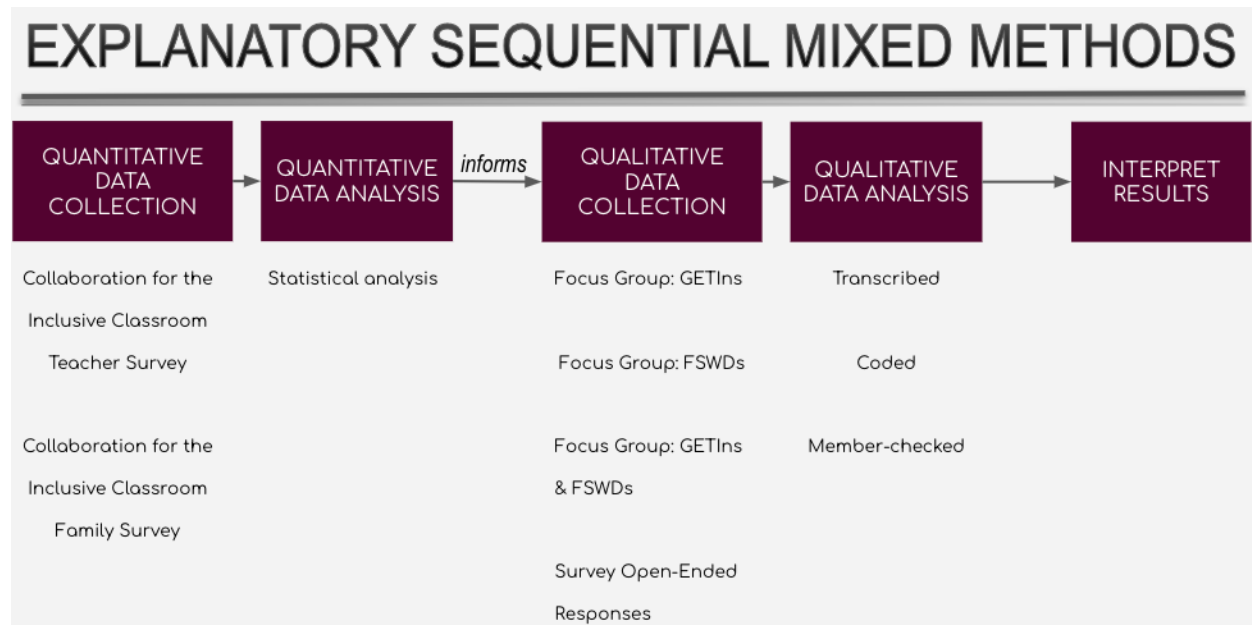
EXPLANATORY SEQUENTIAL MIXED METHODS

QUANTITATIVE DATA COLLECTION

QUANTITATIVE DATA ANALYSIS

informs

QUALITATIVE DATA COLLECTION

QUALITATIVE DATA ANALYSIS

INTERPRET RESULTS

Collaboration for the Inclusive Classroom Teacher Survey

Collaboration for the Inclusive Classroom Family Survey

Statistical analysis

Focus Group: GETIns

Focus Group: FSWDs

Focus Group: GETIns & FSWDs

Survey Open-Ended Responses

Transcribed

Coded

Member-checked